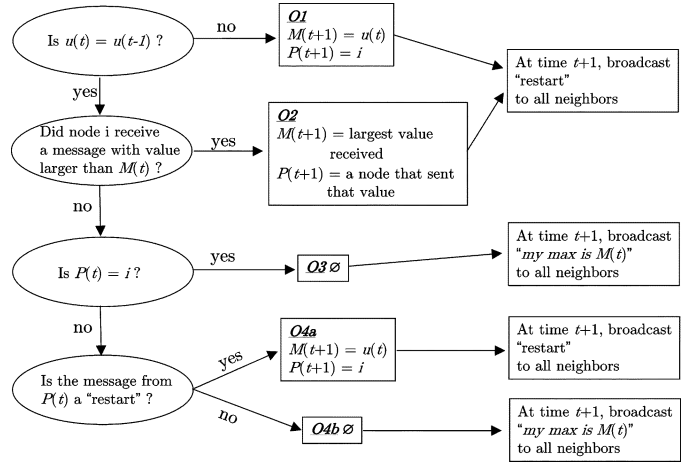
Is $u(t) = u(t\text{-}1)$ ?

no

O1
$M(t+1) = u(t)$
$P(t+1) = i$

At time $t$+1, broadcast "restart" to all neighbors

yes

Did node i receive a message with value larger than $M(t)$ ?

yes

O2
$M(t+1)$ = largest value received
$P(t+1)$ = a node that sent that value

no

Is $P(t) = i$ ?

yes

O3 ∅

At time $t$+1, broadcast "*my max is M(t)*" to all neighbors

no

Is the message from $P(t)$ a "restart" ?

yes

O4a
$M(t+1) = u(t)$
$P(t+1) = i$

At time $t$+1, broadcast "restart" to all neighbors

no

O4b ∅

At time $t$+1, broadcast "*my max is M(t)*" to all neighbors